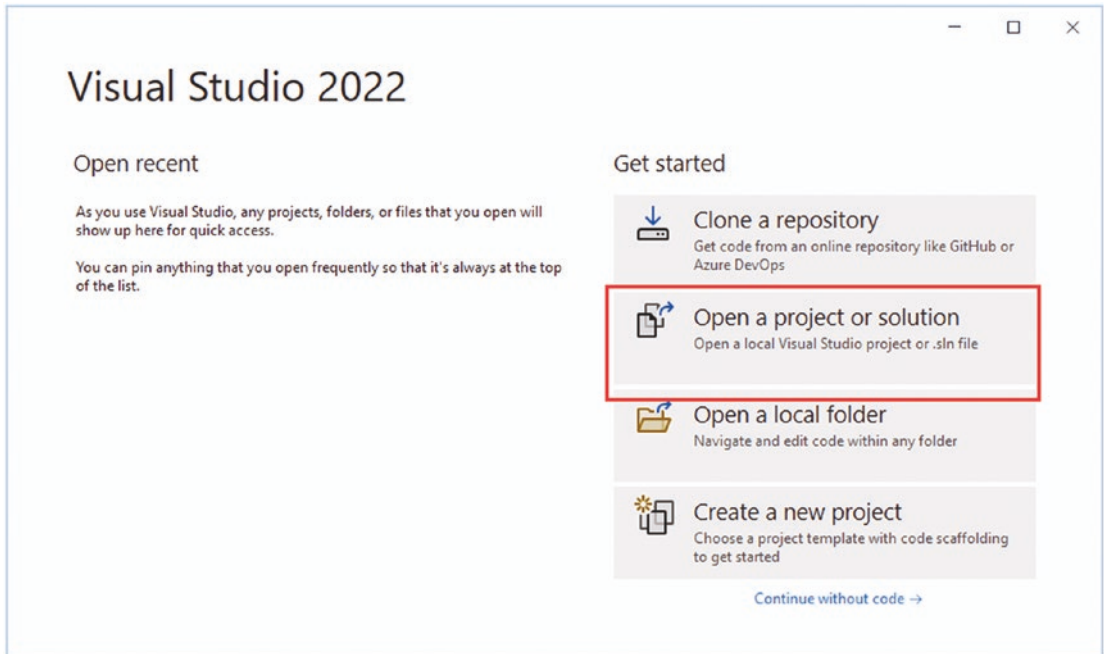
Visual Studio 2022

Open recent

As you use Visual Studio, any projects, folders, or files that you open will show up here for quick access.

You can pin anything that you open frequently so that it's always at the top of the list.

Get started

Clone a repository
Get code from an online repository like GitHub or Azure DevOps

Open a project or solution
Open a local Visual Studio project or .sln file

Open a local folder
Navigate and edit code within any folder

Create a new project
Choose a project template with code scaffolding to get started

Continue without code →